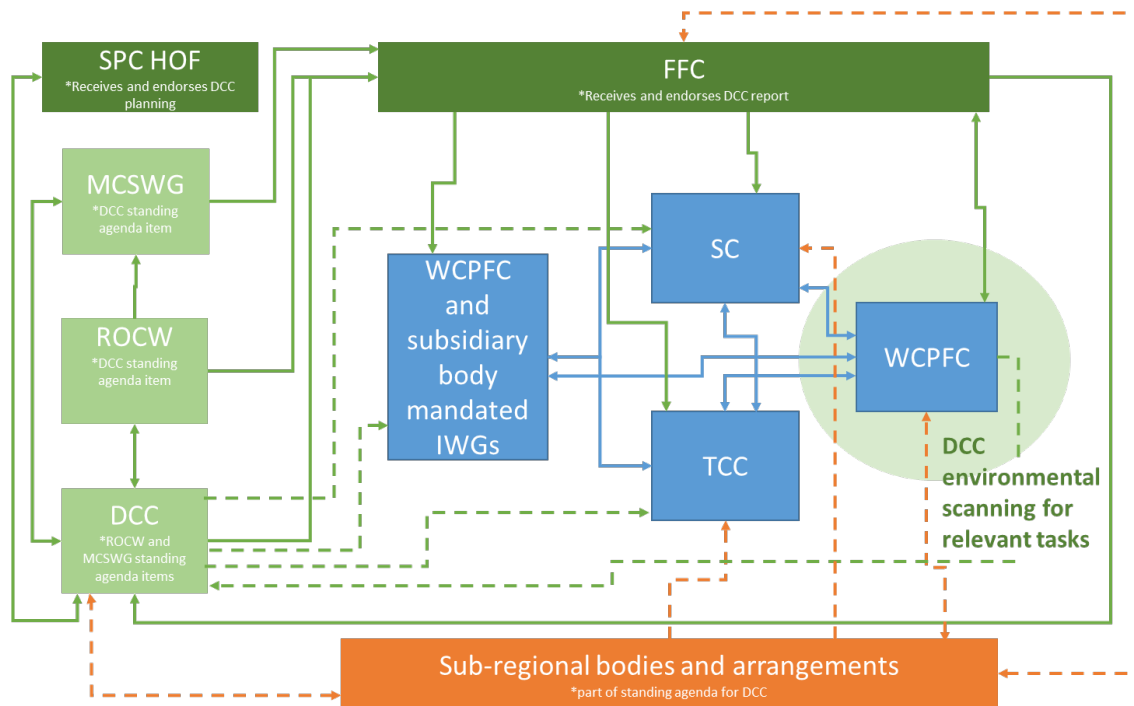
SPC HOF
*Receives and endorses DCC planning

FFC
*Receives and endorses DCC report

MCSWG
*DCC standing agenda item

ROCW
*DCC standing agenda item

DCC
*ROCW and MCSWG standing agenda items

WCPFC and subsidiary body mandated IWGs

SC

TCC

WCPFC

DCC environmental scanning for relevant tasks

Sub-regional bodies and arrangements
*part of standing agenda for DCC